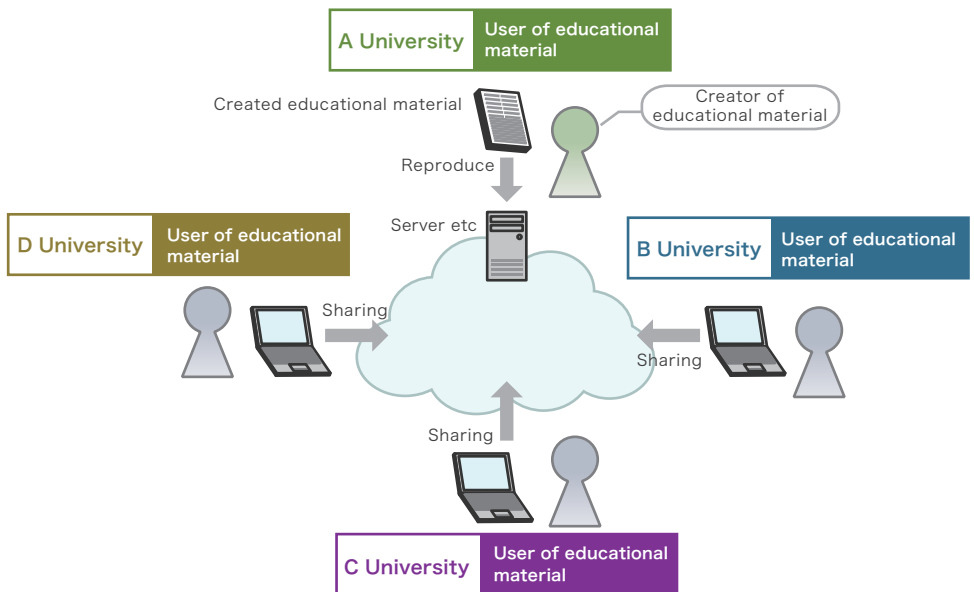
A University
User of educational material

Created educational material

Creator of educational material

Reproduce

Server etc

D University
User of educational material

B University
User of educational material

Sharing

Sharing

Sharing

C University
User of educational material